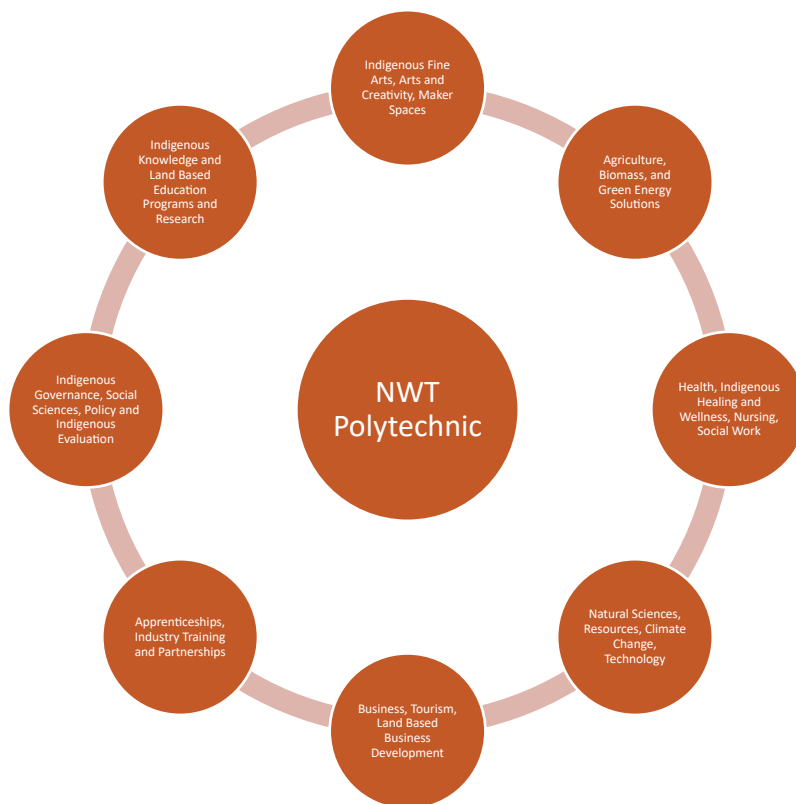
Indigenous Fine Arts, Arts and Creativity, Maker Spaces

Agriculture, Biomass, and Green Energy Solutions

Health, Indigenous Healing and Wellness, Nursing, Social Work

Natural Sciences, Resources, Climate Change, Technology

Business, Tourism, Land Based Business Development

Apprenticeships, Industry Training and Partnerships

Indigenous Governance, Social Sciences, Policy and Indigenous Evaluation

Indigenous Knowledge and Land Based Education Programs and Research

NWT Polytechnic